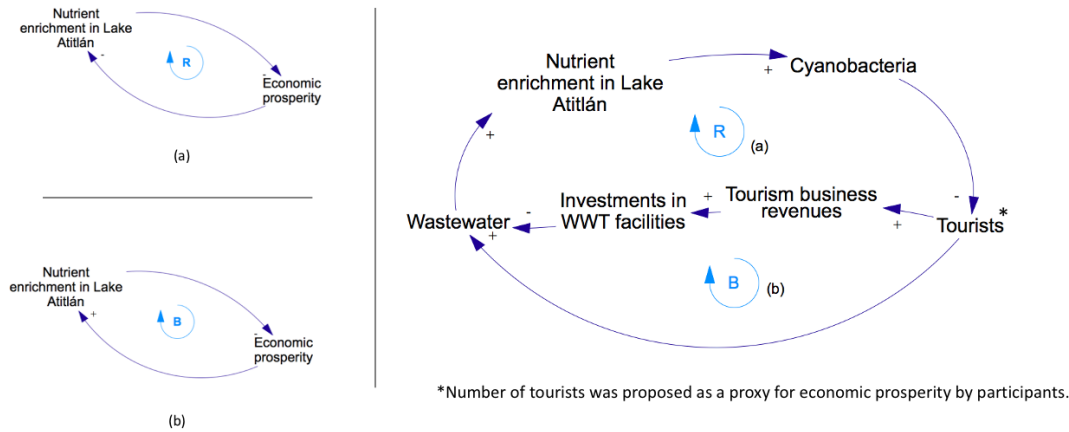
Nutrient enrichment in Lake Atitlán

-

R

-

Economic prosperity

(a)

Nutrient enrichment in Lake Atitlán

+

B

-

Economic prosperity

(b)

Nutrient enrichment in Lake Atitlán

+

Cyanobacteria

R

(a)

+

-

Investments in WWT facilities

+

Tourism business revenues

Wastewater

-

+

+

Tourists*

B

(b)

*Number of tourists was proposed as a proxy for economic prosperity by participants.